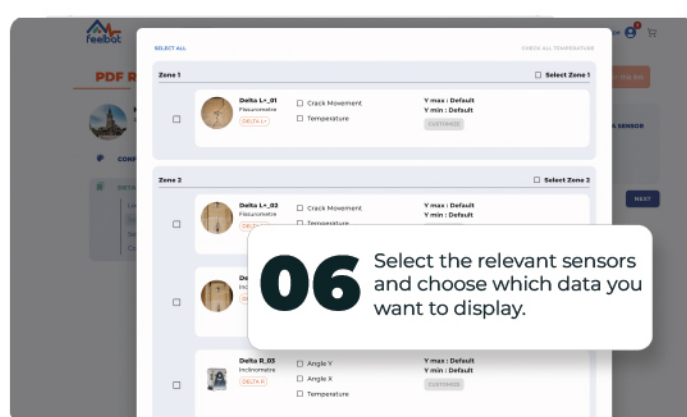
feebat

PDF R

SELECT ALL

CHECK ALL TEMPERATURE

Zone 1

Select Zone 1

Delta L+_01
Fissurometre
DELTA L+

Crack Movement

Temperature

Y max : Default
Y min : Default

CUSTOMIZE

Zone 2

Select Zone 2

Delta L+_02
Fissurometre
DELTA L+

Crack Movement

Temperature

Y max : Default
Y min : Default

De
Incl

06

Select the relevant sensors and choose which data you want to display.

Delta R_03
Inclinometre
DELTA R

Angle Y

Angle X

Temperature

Y max : Default
Y min : Default

CUSTOMIZE

CONF

S SENSOR

NEXT